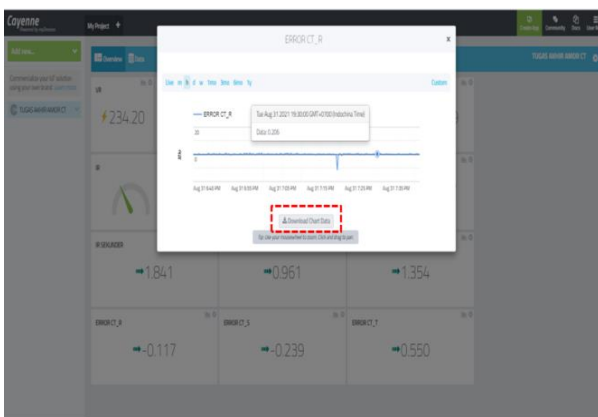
Cayenne

My Project +

Add New...

Overview

ERROR CT_R

Custom

— ERROR CT_R

Tue Aug 31 2021 19:30:00 GMT+0700 (Indochina Time)

Data: 0.206

Aug 31 6:40 PM Aug 31 6:50 PM Aug 31 7:00 PM Aug 31 7:10 PM Aug 31 7:20 PM Aug 31 7:30 PM

Download Chart Data

Tip: Use your mousewheel to zoom, click and drag to pan

234.20

IR SEBELUMNYA

1.841

0.961

1.354

ERROR CT_R

-0.117

ERROR CT_S

-0.239

ERROR CT_T

0.550

TUGAS AKHIR ANISA CT

Create App Community Docs